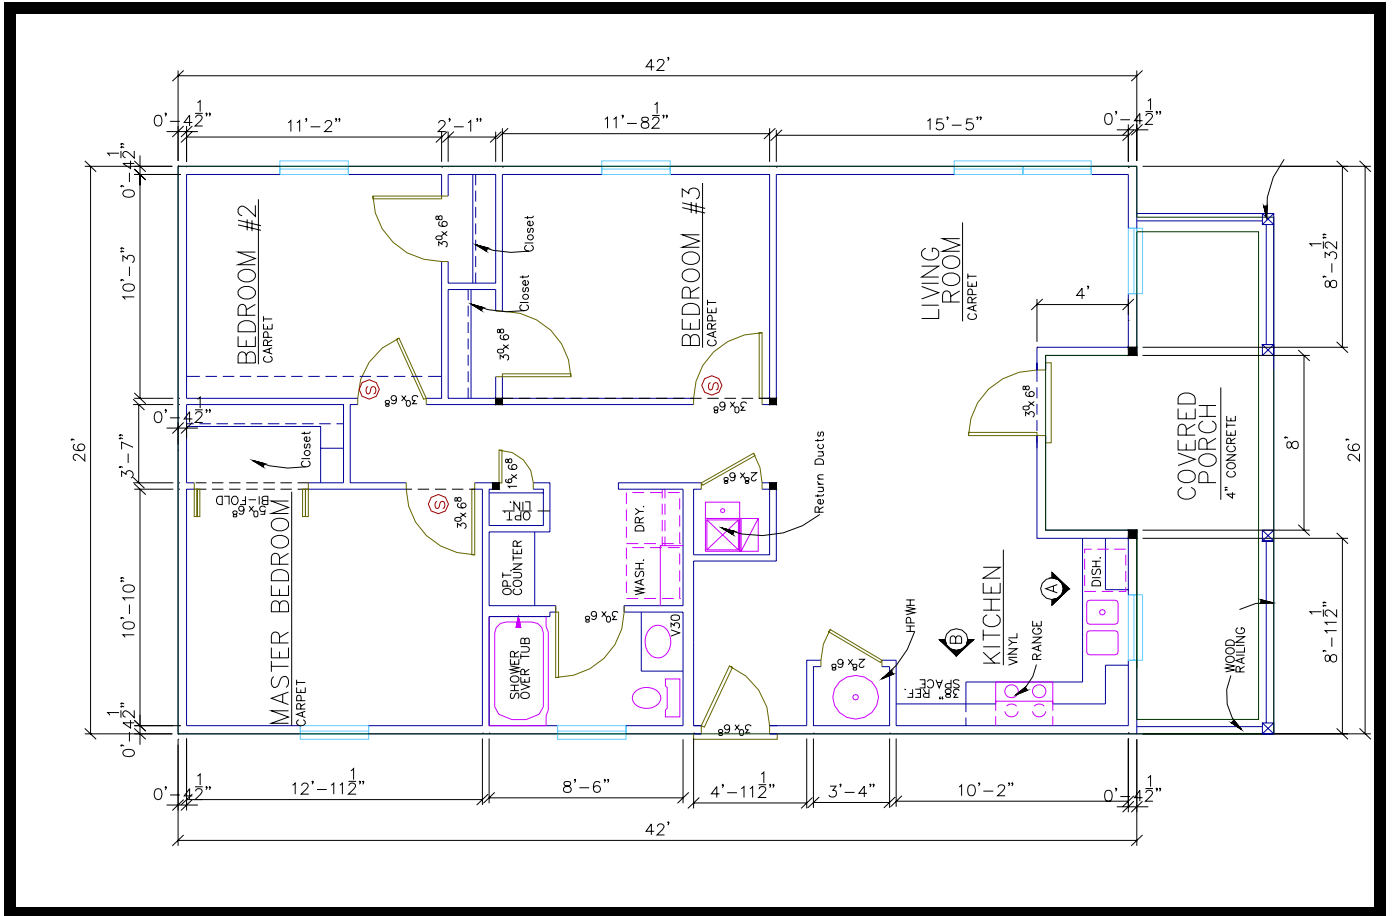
42'

0'-4$\frac{1}{2}$"
11'-2"
2'-1"
11'-8$\frac{1}{2}$"
15'-5"
0'-4$\frac{1}{2}$"

0'-4$\frac{1}{2}$"
10'-3"
0'-4$\frac{1}{2}$"
3'-7"
26'
10'-10"
0'-4$\frac{1}{2}$"

BEDROOM #2
CARPET

$3^0$x $6^8$
Closet
Closet
$3^0$x $6^8$

BEDROOM #3
CARPET

LIVING ROOM
CARPET

4'

$3^0$x $6^8$
$3^0$x $6^8$
$3^0$x $6^8$

Closet
$5^0$x $6^8$
BI-FOLD

MASTER BEDROOM
CARPET

$3^0$x $6^8$
$1^6$x $6^8$
OPT LIN.
OPT COUNTER
SHOWER OVER TUB
$3^0$x $6^8$
V30

DRY.
WASH.

$2^8$x $6^8$
Return Ducts

$3^0$x $6^8$
$2^8$x $6^8$
HPWH

KITCHEN
VINYL
REF. SPACE 36"
RANGE
DISH.
A
B

COVERED PORCH
4" CONCRETE

8'-3$\frac{1}{2}$"
8'
26'
8'-11$\frac{1}{2}$"

WOOD RAILING

0'-4$\frac{1}{2}$"
12'-11$\frac{1}{2}$"
8'-6"
4'-11$\frac{1}{2}$"
3'-4"
10'-2"
0'-4$\frac{1}{2}$"

42'